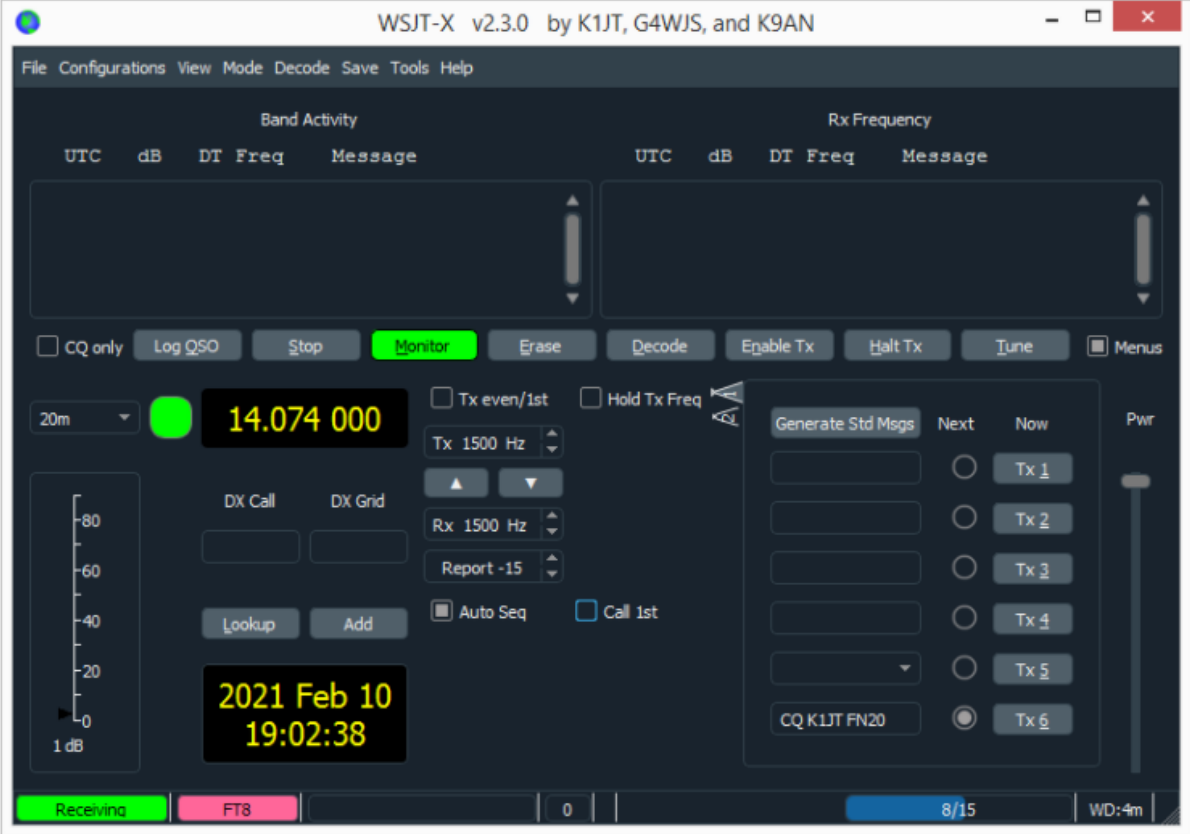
WSJT-X v2.3.0 by K1JT, G4WJS, and K9AN

File Configurations View Mode Decode Save Tools Help

Band Activity
UTC dB DT Freq Message

Rx Frequency
UTC dB DT Freq Message

CQ only
Log QSO
Stop
Monitor
Erase
Decode
Enable Tx
Halt Tx
Tune
Menus

20m
14.074 000

80
60
40
20
0
1 dB

DX Call
DX Grid

Lookup
Add

2021 Feb 10
19:02:38

Tx even/1st
Hold Tx Freq
Tx 1500 Hz
Rx 1500 Hz
Report -15
Auto Seq
Call 1st

Generate Std Msgs
Next
Now
Tx 1
Tx 2
Tx 3
Tx 4
Tx 5
CQ K1JT FN20
Tx 6

Pwr

Receiving
FT8
0
8/15
WD:4m